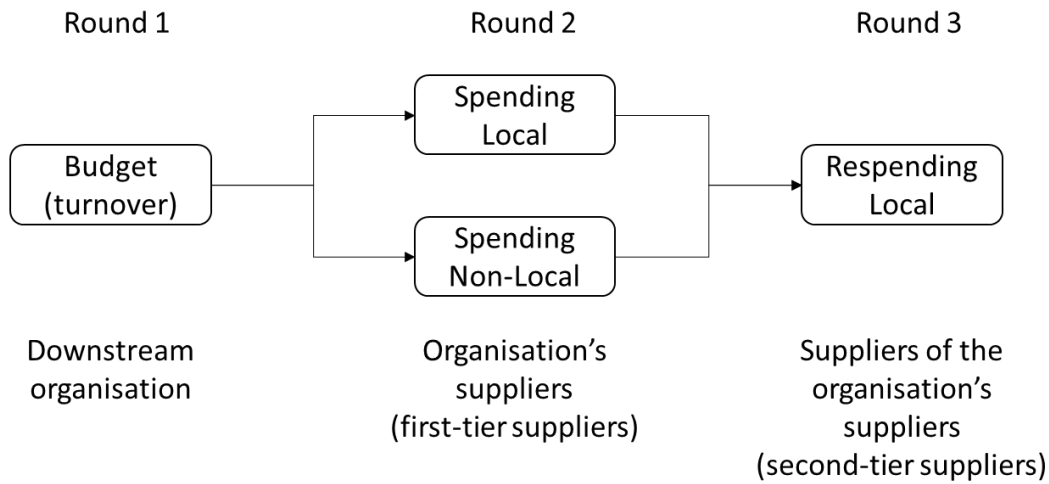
Round 1

Round 2

Round 3

Budget (turnover)

Spending Local

Spending Non-Local

Respending Local

Downstream organisation

Organisation's suppliers (first-tier suppliers)

Suppliers of the organisation's suppliers (second-tier suppliers)